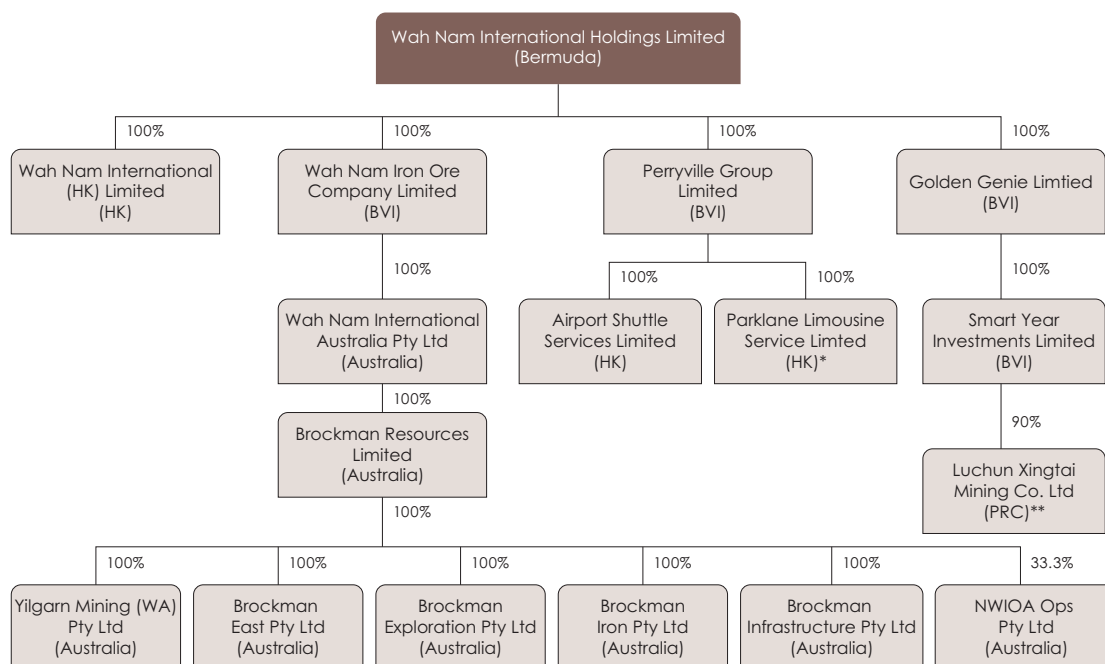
Wah Nam International Holdings Limited
(Bermuda)

100%
Wah Nam International
(HK) Limited
(HK)

100%
Wah Nam Iron Ore
Company Limited
(BVI)

100%
Wah Nam International
Australia Pty Ltd
(Australia)

100%
Brockman Resources
Limited
(Australia)

100%

100%
Yilgarn Mining (WA)
Pty Ltd
(Australia)

100%
Brockman
East Pty Ltd
(Australia)

100%
Brockman
Exploration Pty Ltd
(Australia)

100%
Brockman
Iron Pty Ltd
(Australia)

100%
Brockman
Infrastructure Pty Ltd
(Australia)

33.3%
NWIOA Ops
Pty Ltd
(Australia)

100%
Perryville Group
Limited
(BVI)

100%
Airport Shuttle
Services Limited
(HK)

100%
Parklane Limousine
Service Limted
(HK)*

100%
Golden Genie Limtied
(BVI)

100%
Smart Year
Investments Limited
(BVI)

90%
Luchun Xingtai
Mining Co. Ltd
(PRC)**